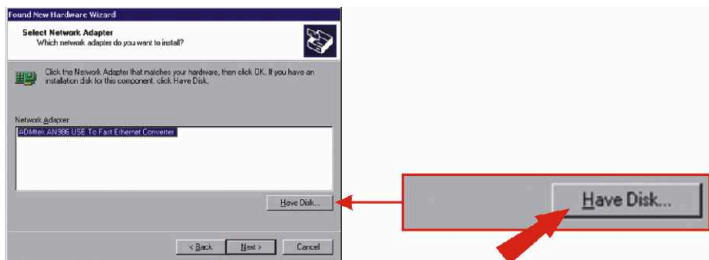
Found New Hardware Wizard

Select Network Adapter
Which network adapter do you want to install?

Click the Network Adapter that matches your hardware, then click OK. If you have an installation disk for this component, click Have Disk.

Network Adapter:
ADMtek AN986 USB To Fast Ethernet Converter

Have Disk...

< Back Next > Cancel

Have Disk...